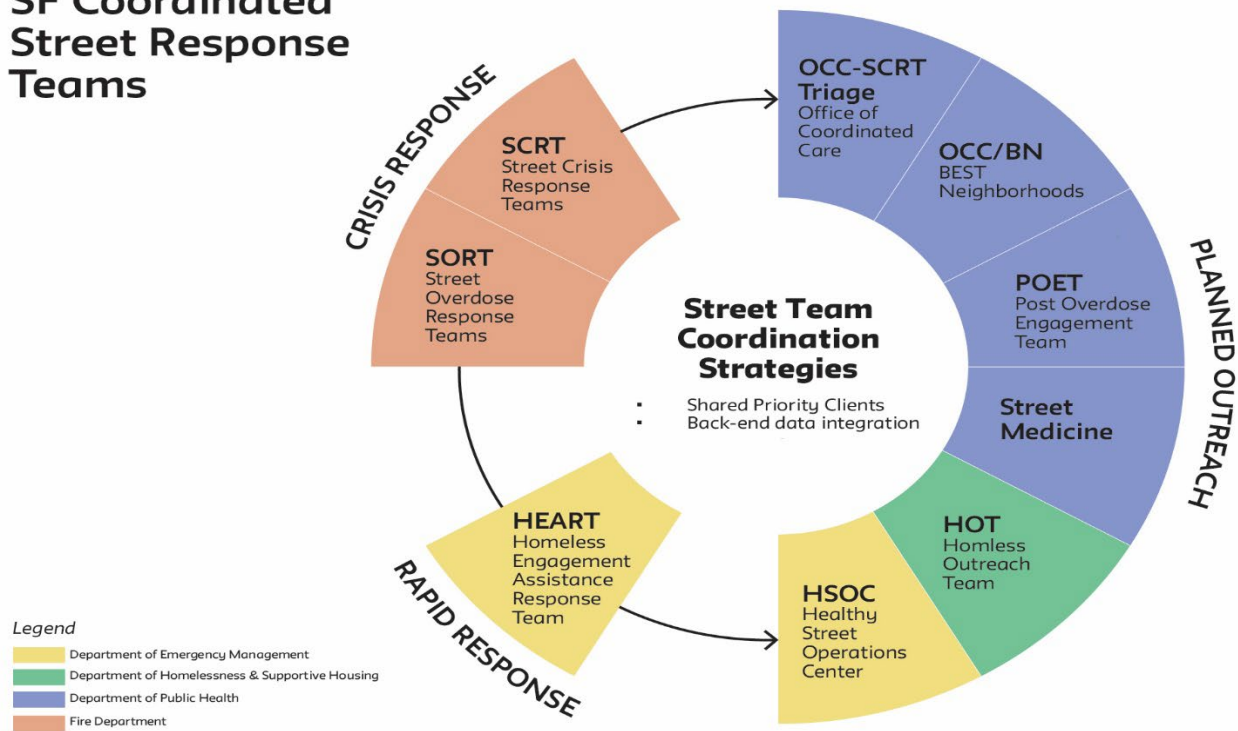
SF Coordinated Street Response Teams

CRISIS RESPONSE

SCRT
Street Crisis Response Teams

SORT
Street Overdose Response Teams

OCC-SCRT Triage
Office of Coordinated Care

OCC/BN
BEST Neighborhoods

POET
Post Overdose Engagement Team

Street Medicine

PLANNED OUTREACH

Street Team Coordination Strategies
- Shared Priority Clients
- Back-end data integration

HOT
Homless Outreach Team

HSOC
Healthy Street Operations Center

HEART
Homeless Engagement Assistance Response Team

RAPID RESPONSE

Legend
Department of Emergency Management
Department of Homelessness & Supportive Housing
Department of Public Health
Fire Department